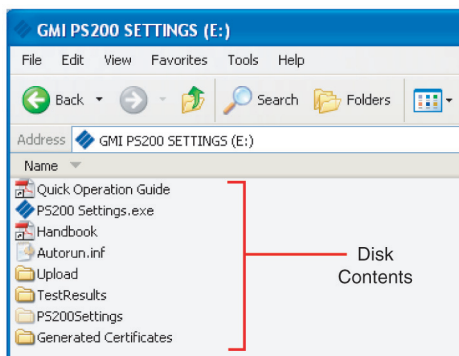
GMI PS200 SETTINGS (E:)

File Edit View Favorites Tools Help

Back Search Folders

Address GMI PS200 SETTINGS (E:)

Name

Quick Operation Guide
PS200 Settings.exe
Handbook
Autorun.inf
Upload
TestResults
PS200Settings
Generated Certificates

Disk Contents